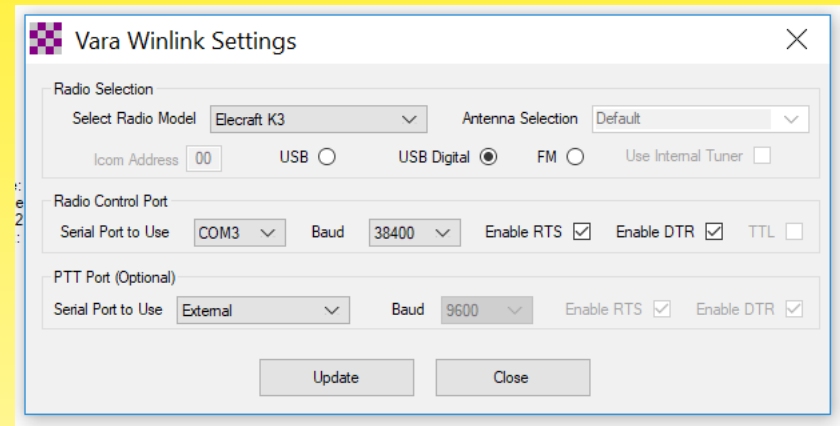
Vara Winlink Settings

Radio Selection

Select Radio Model Elecraft K3

Antenna Selection Default

Icom Address 00

USB

USB Digital

FM

Use Internal Tuner

Radio Control Port

Serial Port to Use COM3

Baud 38400

Enable RTS

Enable DTR

TTL

PTT Port (Optional)

Serial Port to Use External

Baud 9600

Enable RTS

Enable DTR

Update

Close